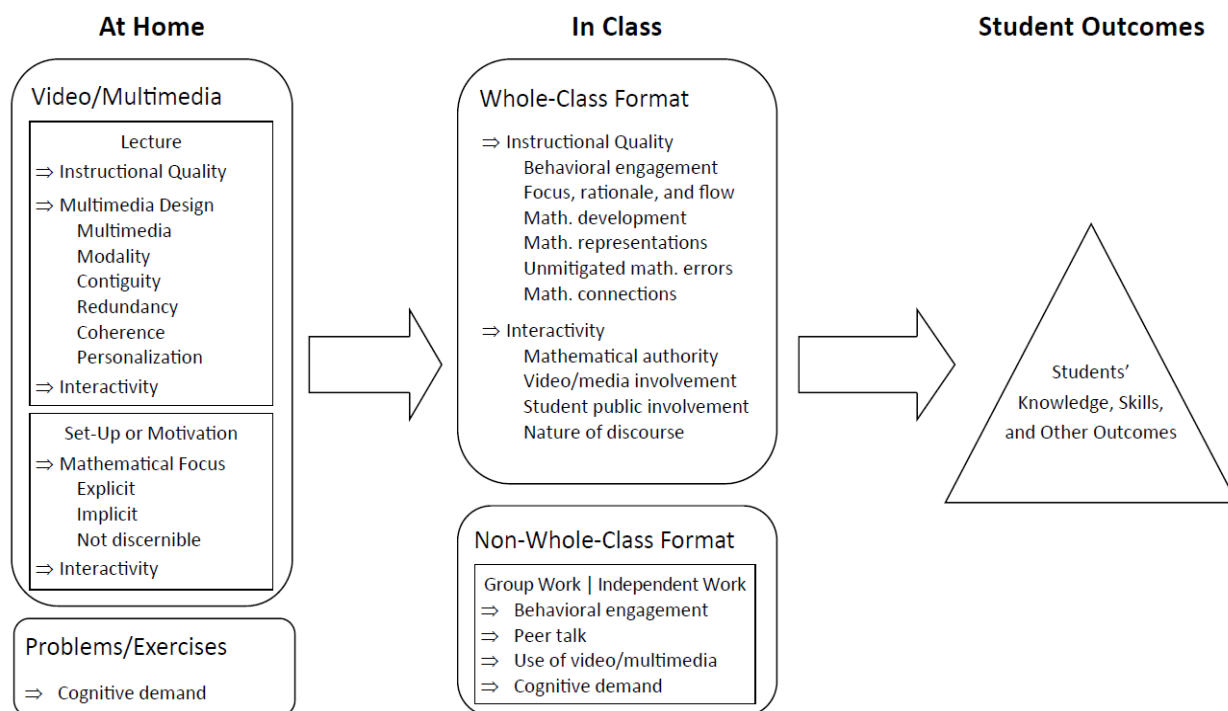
At Home

Video/Multimedia

Lecture
⇒ Instructional Quality
⇒ Multimedia Design
Multimedia
Modality
Contiguity
Redundancy
Coherence
Personalization
⇒ Interactivity

Set-Up or Motivation
⇒ Mathematical Focus
Explicit
Implicit
Not discernible
⇒ Interactivity

Problems/Exercises
⇒ Cognitive demand

In Class

Whole-Class Format
⇒ Instructional Quality
Behavioral engagement
Focus, rationale, and flow
Math. development
Math. representations
Unmitigated math. errors
Math. connections
⇒ Interactivity
Mathematical authority
Video/media involvement
Student public involvement
Nature of discourse

Non-Whole-Class Format
Group Work | Independent Work
⇒ Behavioral engagement
⇒ Peer talk
⇒ Use of video/multimedia
⇒ Cognitive demand

Student Outcomes

Students' Knowledge, Skills, and Other Outcomes